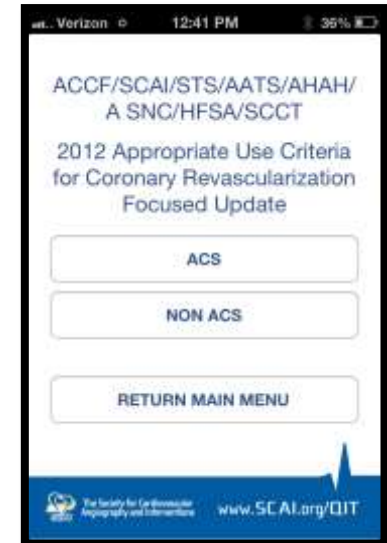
Verizon 12:41 PM 36%

ACCF/SCAI/STS/AATS/AHAH/ A SNC/HFSA/SCCT

2012 Appropriate Use Criteria for Coronary Revascularization Focused Update

ACS

NON ACS

RETURN MAIN MENU

The Society for Cardiovascular Angiography and Interventions

www.SCAI.org/QIT